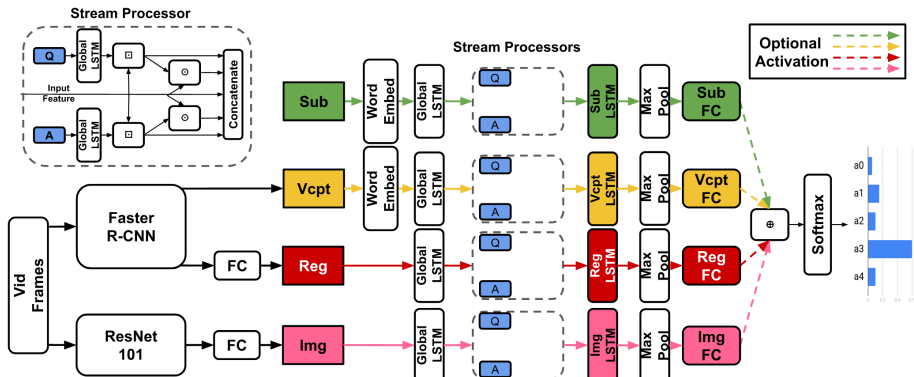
Stream Processor

Q

Global LSTM

Input Feature

A

Global LSTM

⊡

⊙

⊡

⊙

Concatenate

Stream Processors

Optional Activation

Sub

Word Embed

Global LSTM

Q

A

Sub LSTM

Max Pool

Sub FC

Vcpt

Word Embed

Global LSTM

Q

A

Vcpt LSTM

Max Pool

Vcpt FC

Vid Frames

Faster R-CNN

FC

Reg

Global LSTM

Q

A

Reg LSTM

Max Pool

Reg FC

ResNet 101

FC

Img

Global LSTM

Q

A

Img LSTM

Max Pool

Img FC

⊕

Softmax

a0

a1

a2

a3

a4